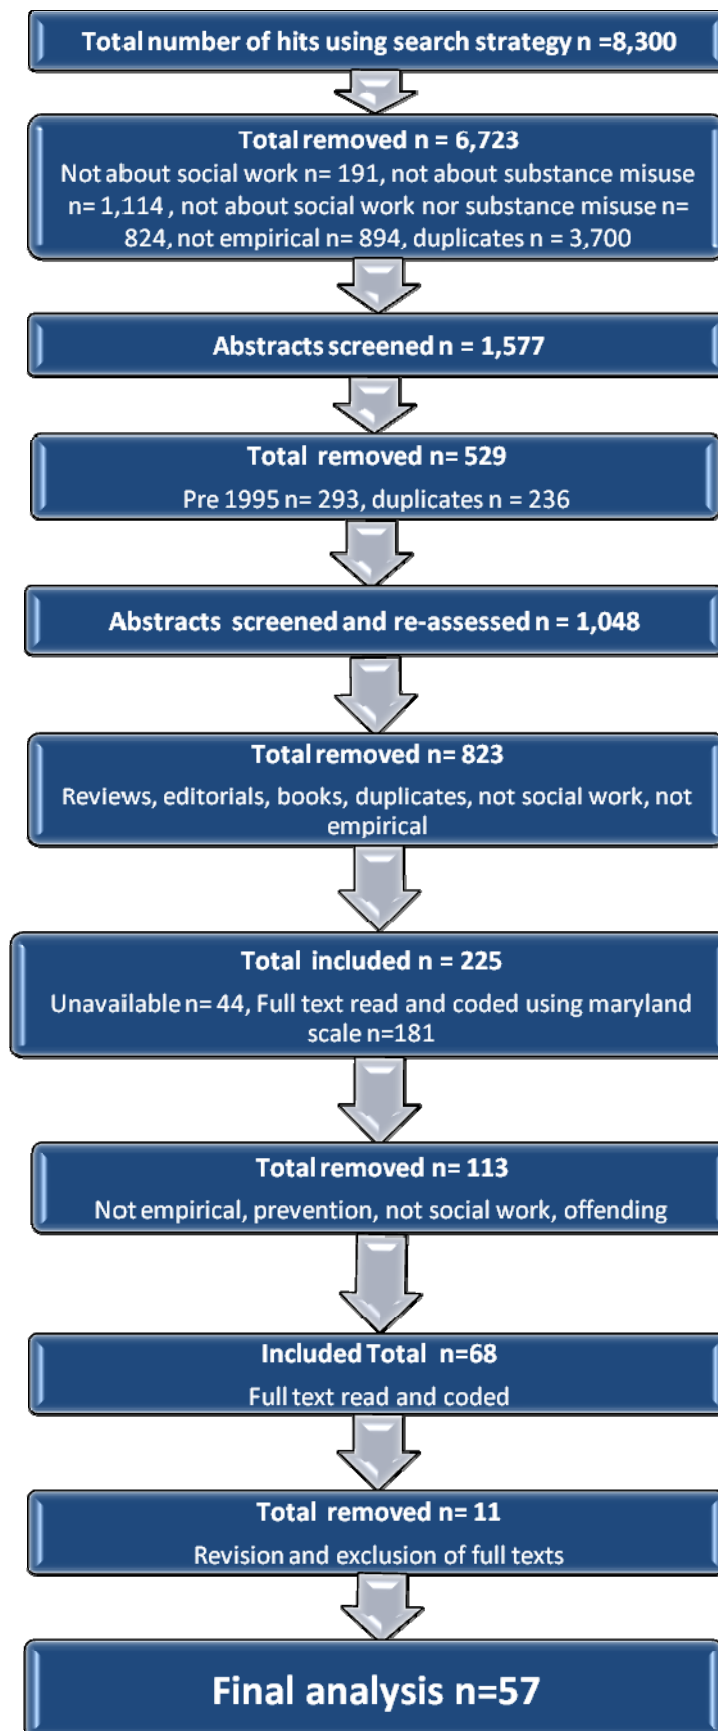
Total number of hits using search strategy n =8,300

Total removed n = 6,723
Not about social work n= 191, not about substance misuse n= 1,114 , not about social work nor substance misuse n= 824, not empirical n= 894, duplicates n = 3,700

Abstracts screened n = 1,577

Total removed n= 529
Pre 1995 n= 293, duplicates n = 236

Abstracts screened and re-assessed n = 1,048

Total removed n= 823
Reviews, editorials, books, duplicates, not social work, not empirical

Total included n = 225
Unavailable n= 44, Full text read and coded using maryland scale n=181

Total removed n= 113
Not empirical, prevention, not social work, offending

Included Total n=68
Full text read and coded

Total removed n= 11
Revision and exclusion of full texts

Final analysis n=57